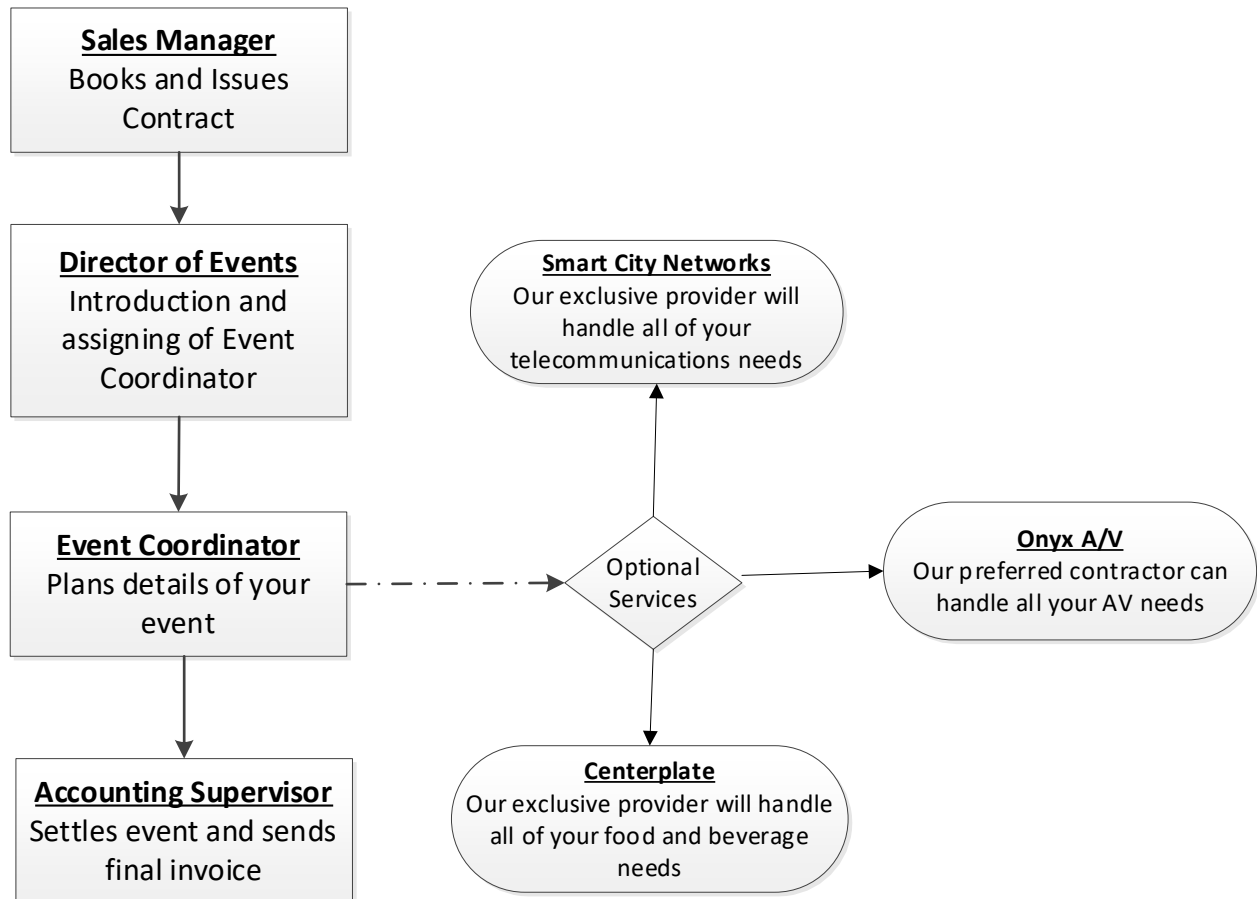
Sales Manager
Books and Issues Contract

Director of Events
Introduction and assigning of Event Coordinator

Event Coordinator
Plans details of your event

Accounting Supervisor
Settles event and sends final invoice

Smart City Networks
Our exclusive provider will handle all of your telecommunications needs

Optional Services

Onyx A/V
Our preferred contractor can handle all your AV needs

Centerplate
Our exclusive provider will handle all of your food and beverage needs